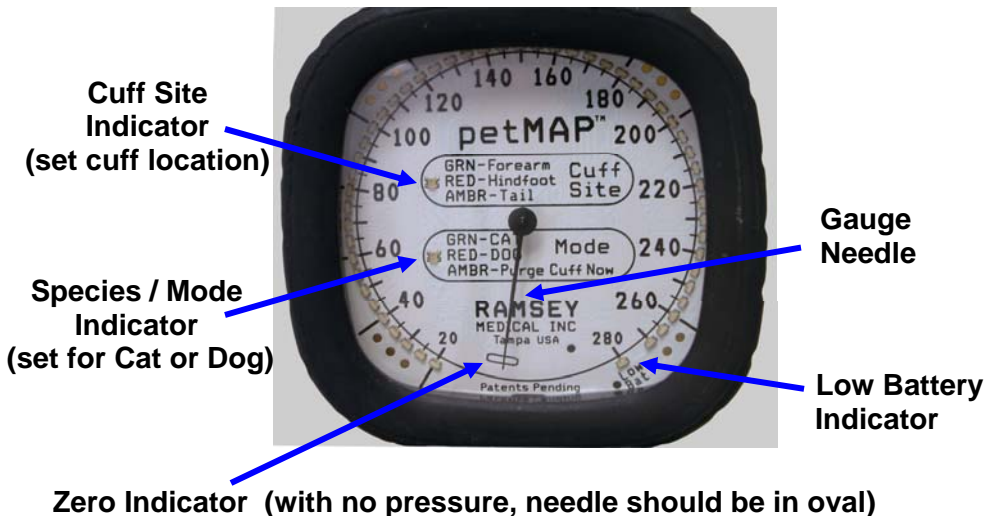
Cuff Site Indicator (set cuff location)

Species / Mode Indicator (set for Cat or Dog)

Gauge Needle

Low Battery Indicator

Zero Indicator (with no pressure, needle should be in oval)

140 160
120 180
100 petMAP™ 200
80 220
60 240
40 260
20 280

GRN-Forearm
RED-Hindfoot
AMBR-Tail
Cuff Site

GRN-CAT
RED-DOG
AMBR-Purge Cuff Now
Mode

RAMSEY
MEDICAL INC
Tampa USA

Patents Pending

Low Bat